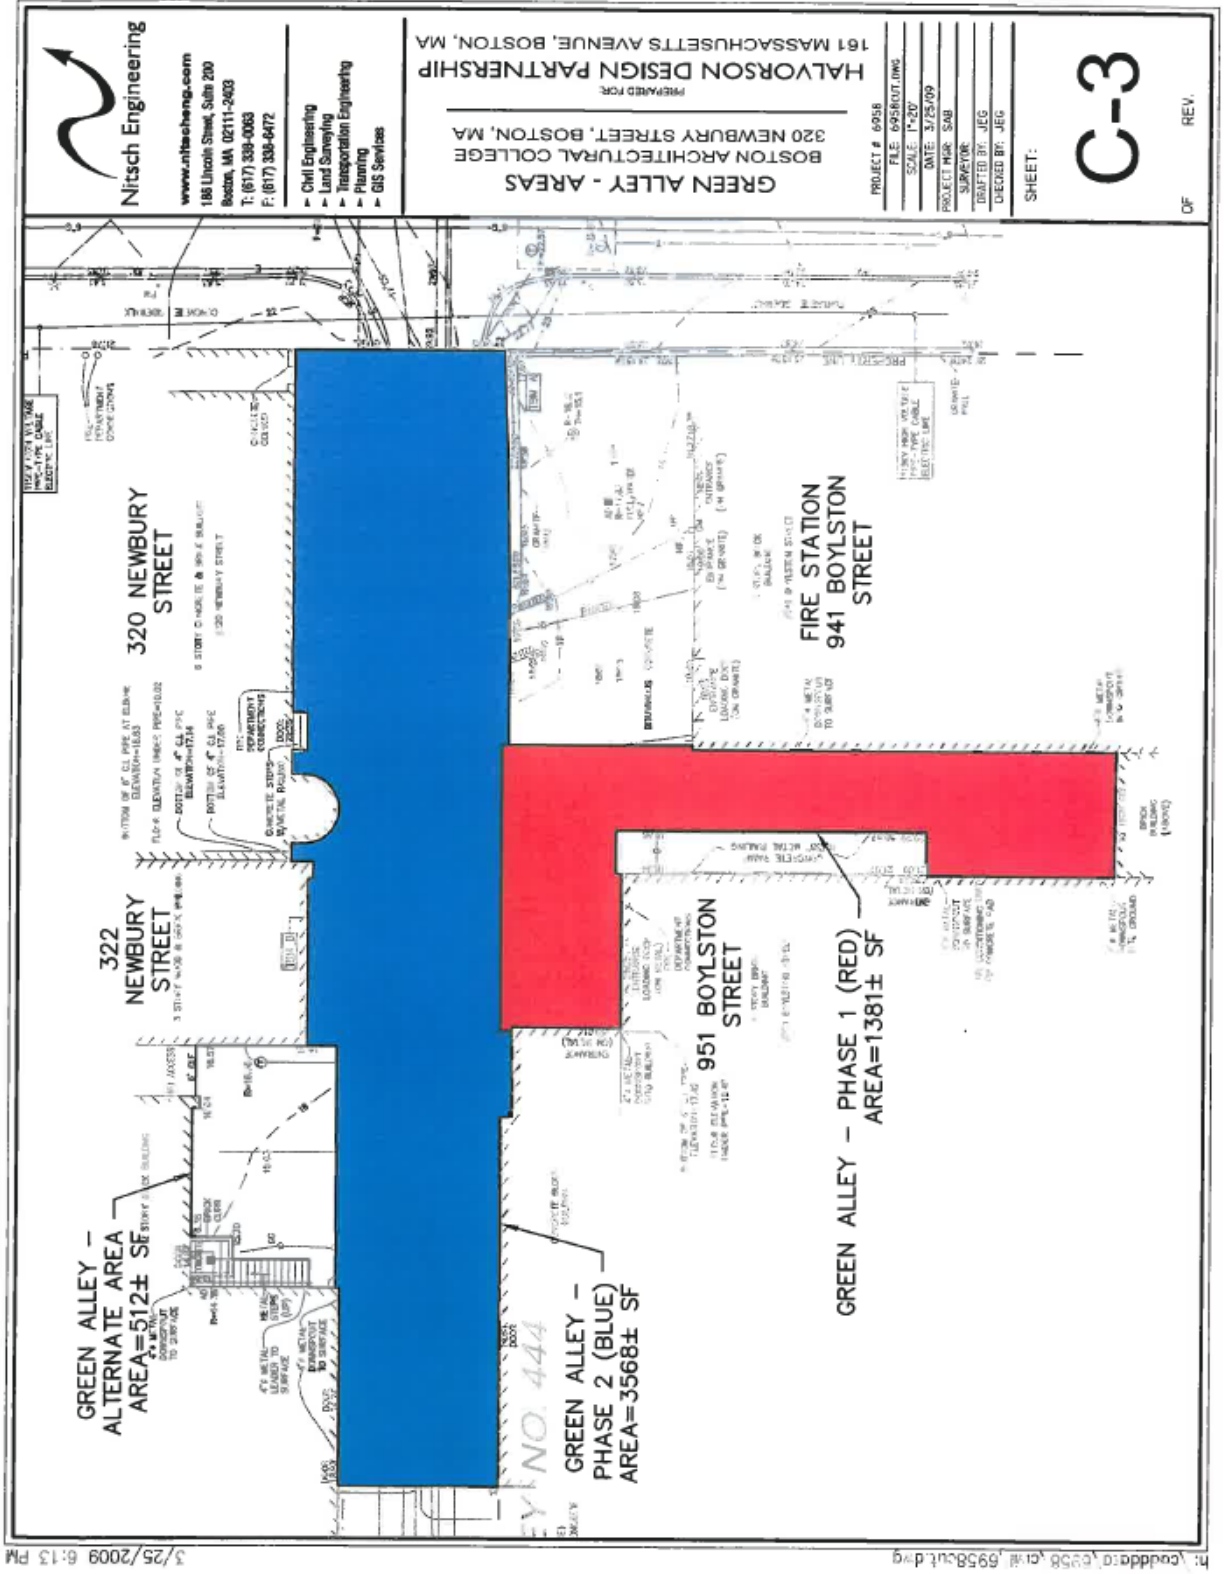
Nitsch Engineering
www.nitscheng.com
186 Lincoln Street, Suite 200
Boston, MA 02111-2403
T: (617) 338-0063
F: (617) 338-6472

Civil Engineering
Land Surveying
Transportation Engineering
Planning
GIS Services

GREEN ALLEY - AREAS
BOSTON ARCHITECTURAL COLLEGE
320 NEWBURY STREET, BOSTON, MA

PREPARED FOR:
HALVORSON DESIGN PARTNERSHIP
161 MASSACHUSETTS AVENUE, BOSTON, MA

PROJECT #: 6958
FILE: 6958OUT.DWG
SCALE: 1"=20'
DATE: 3/25/09
PROJECT MGR: SAB
SURVEYOR:
DRAFTED BY: JEG
CHECKED BY: JEG

SHEET:
C-3
OF
REV.

320 NEWBURY STREET

322 NEWBURY STREET

FIRE STATION
941 BOYLSTON STREET

951 BOYLSTON STREET

GREEN ALLEY – ALTERNATE AREA
AREA=512± SF

GREEN ALLEY – PHASE 2 (BLUE)
AREA=3568± SF

GREEN ALLEY – PHASE 1 (RED)
AREA=1381± SF

NO. 444

3/25/2009 6:13 PM

h:\caddata\6958\civil\6958out.dwg